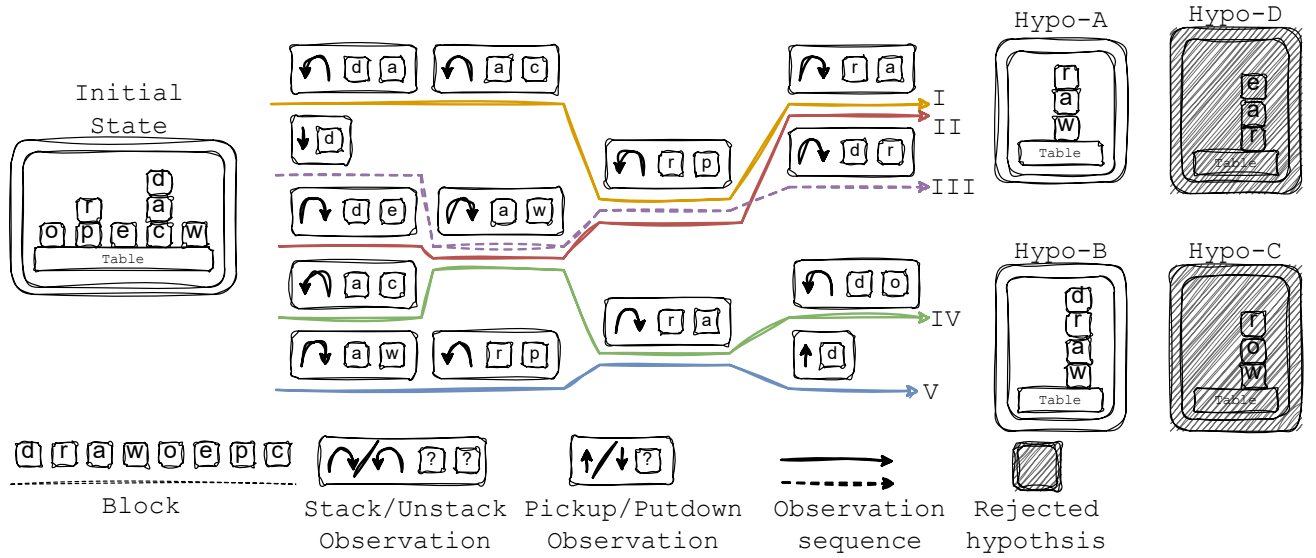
Initial State

r
d
a
o p e c w
Table

d a
a c
r a
I
r p
II
d
d r
III
d e
a w
a c
IV
r a
d o
a w
r p
d
V

Hypo-A
r
a
w
Table

Hypo-D
e
a
r
Table

Hypo-B
d
r
a
w
Table

Hypo-C
r
o
w
Table

d r a w o e p c
Block

? ?
Stack/Unstack Observation

?
Pickup/Putdown Observation

Observation sequence

Rejected hypothsis